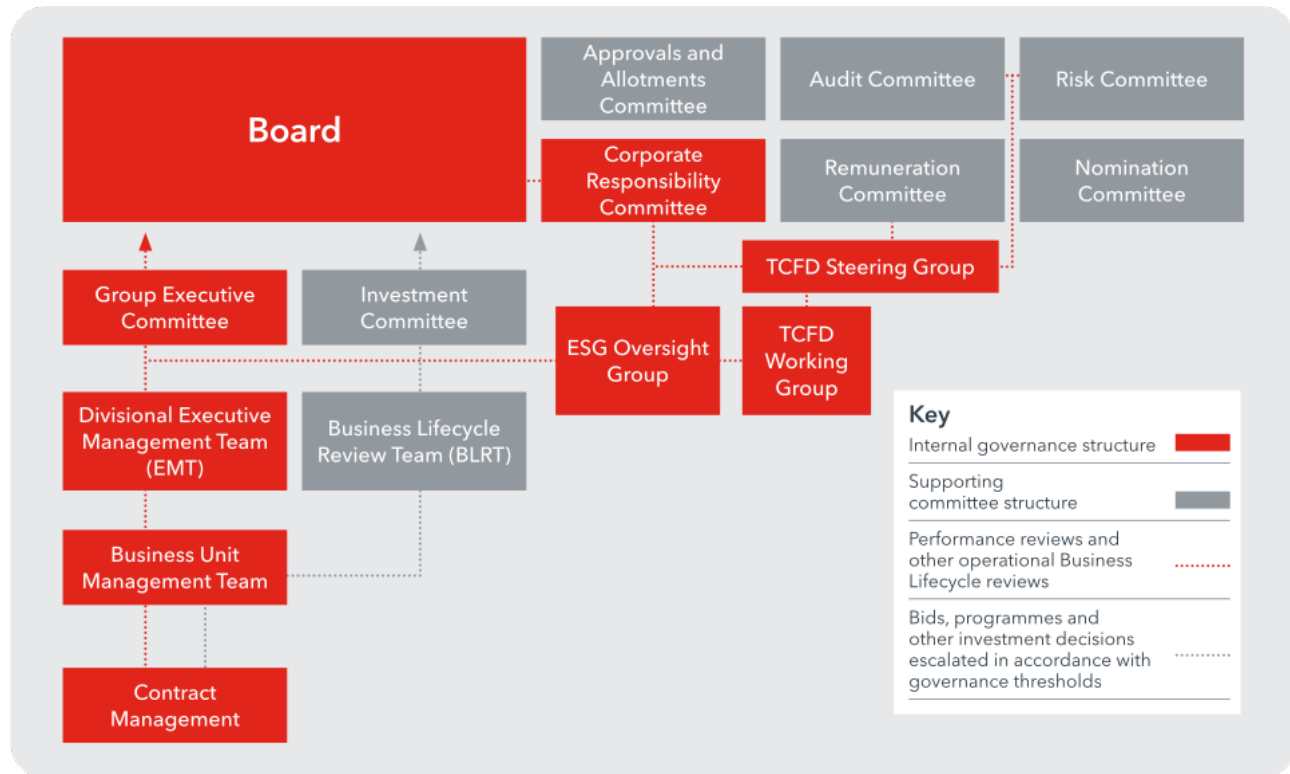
Board

Approvals and Allotments Committee

Audit Committee

Risk Committee

Corporate Responsibility Committee

Remuneration Committee

Nomination Committee

TCFD Steering Group

Group Executive Committee

Investment Committee

ESG Oversight Group

TCFD Working Group

Divisional Executive Management Team (EMT)

Business Lifecycle Review Team (BLRT)

Business Unit Management Team

Contract Management

Key

Internal governance structure

Supporting committee structure

Performance reviews and other operational Business Lifecycle reviews

Bids, programmes and other investment decisions escalated in accordance with governance thresholds